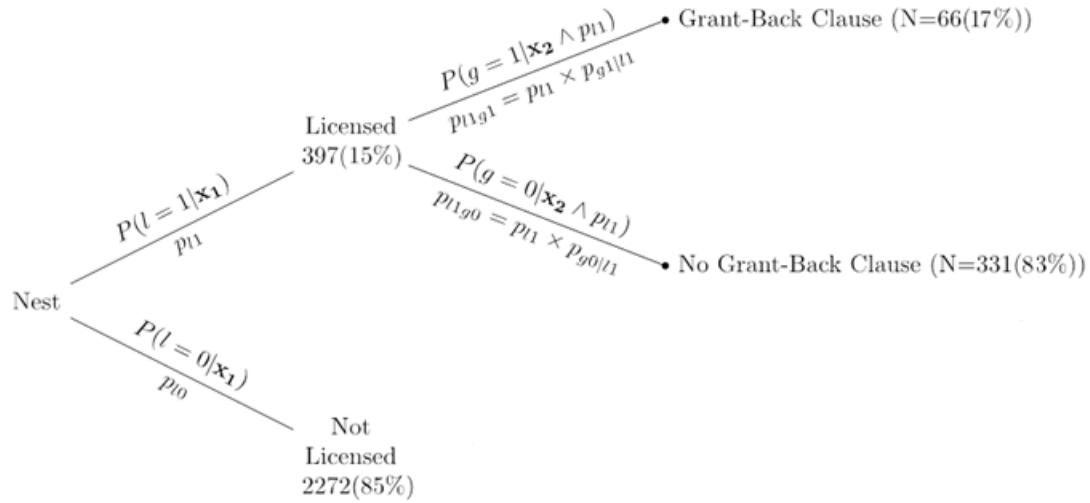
Nest

$P(l=1|\mathbf{x_1})$
$p_{l1}$

Licensed
397(15%)

$P(g=1|\mathbf{x_2} \wedge p_{l1})$
$p_{l1g1} = p_{l1} \times p_{g1|l1}$

Grant-Back Clause (N=66(17%))

$P(g=0|\mathbf{x_2} \wedge p_{l1})$
$p_{l1g0} = p_{l1} \times p_{g0|l1}$

No Grant-Back Clause (N=331(83%))

$P(l=0|\mathbf{x_1})$
$p_{l0}$

Not
Licensed
2272(85%)